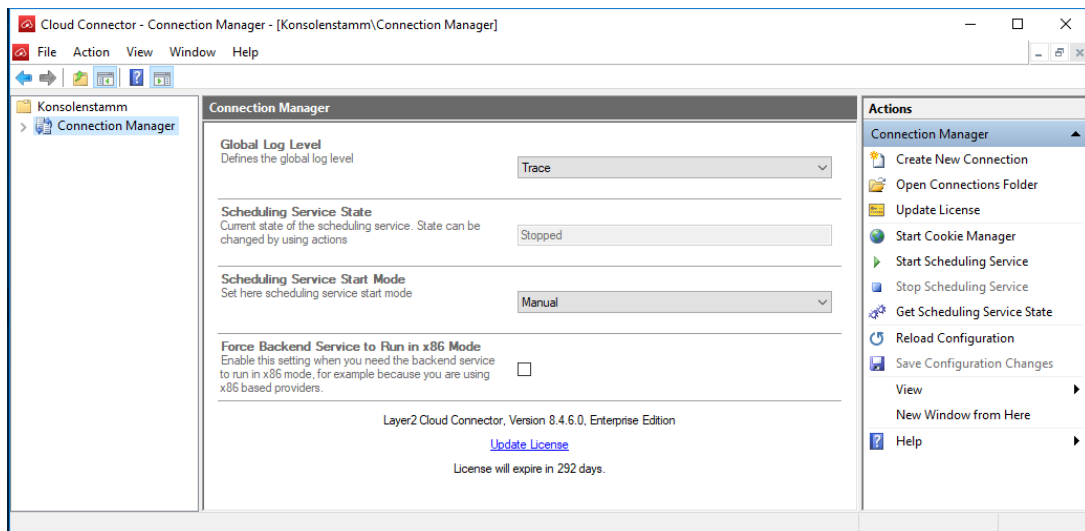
Cloud Connector - Connection Manager - [Konsolenstamm\Connection Manager]

File Action View Window Help

Konsolenstamm
Connection Manager

Connection Manager

Global Log Level
Defines the global log level
Trace

Scheduling Service State
Current state of the scheduling service. State can be changed by using actions
Stopped

Scheduling Service Start Mode
Set here scheduling service start mode
Manual

Force Backend Service to Run in x86 Mode
Enable this setting when you need the backend service to run in x86 mode, for example because you are using x86 based providers.

Layer2 Cloud Connector, Version 8.4.6.0, Enterprise Edition

Update License

License will expire in 292 days.

Actions
Connection Manager
Create New Connection
Open Connections Folder
Update License
Start Cookie Manager
Start Scheduling Service
Stop Scheduling Service
Get Scheduling Service State
Reload Configuration
Save Configuration Changes
View
New Window from Here
Help